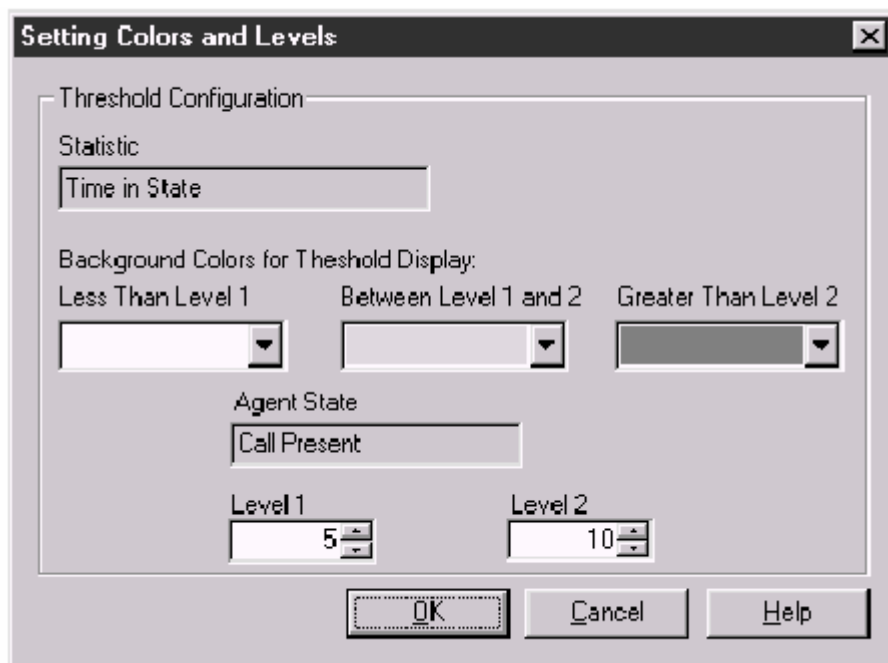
Setting Colors and Levels

Threshold Configuration

Statistic

Time in State

Background Colors for Theshold Display:

Less Than Level 1

Between Level 1 and 2

Greater Than Level 2

Agent State

Call Present

Level 1

5

Level 2

10

OK

Cancel

Help